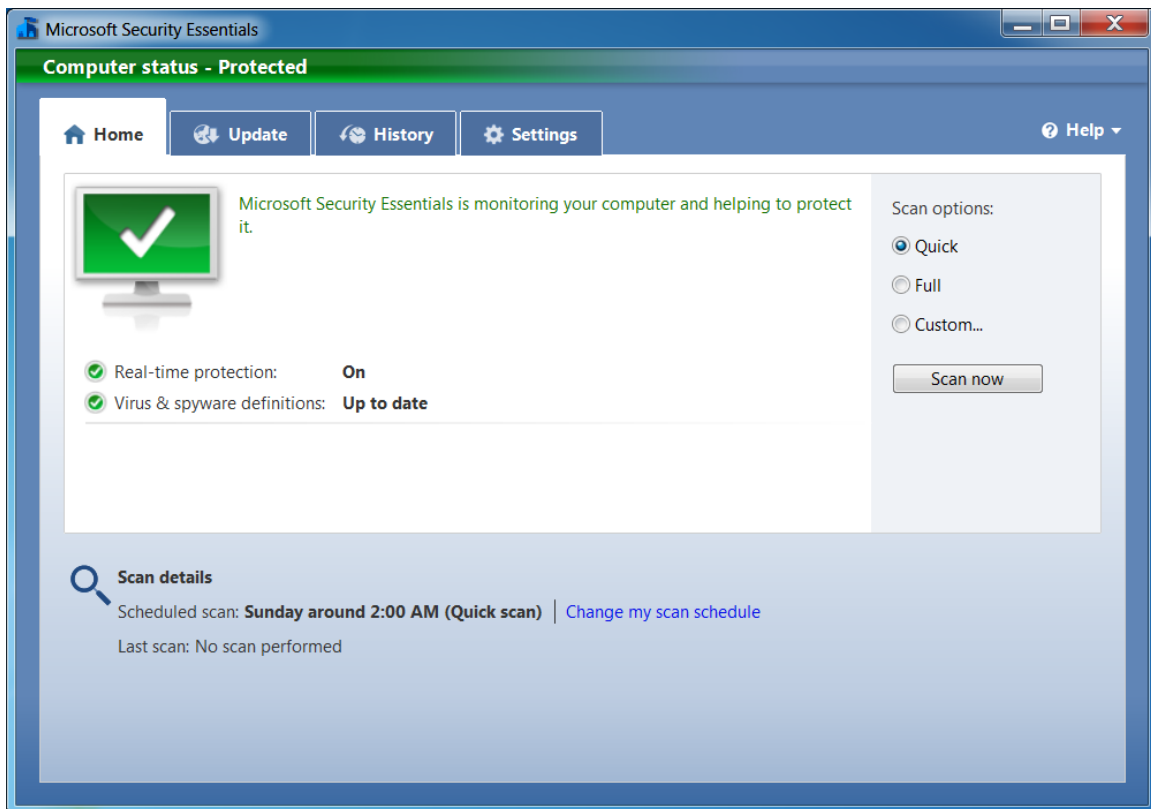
Microsoft Security Essentials

Computer status - Protected

Home | Update | History | Settings

Help

Microsoft Security Essentials is monitoring your computer and helping to protect it.

Real-time protection: On
Virus & spyware definitions: Up to date

Scan options:
Quick
Full
Custom...

Scan now

Scan details
Scheduled scan: **Sunday around 2:00 AM (Quick scan)** | Change my scan schedule
Last scan: No scan performed